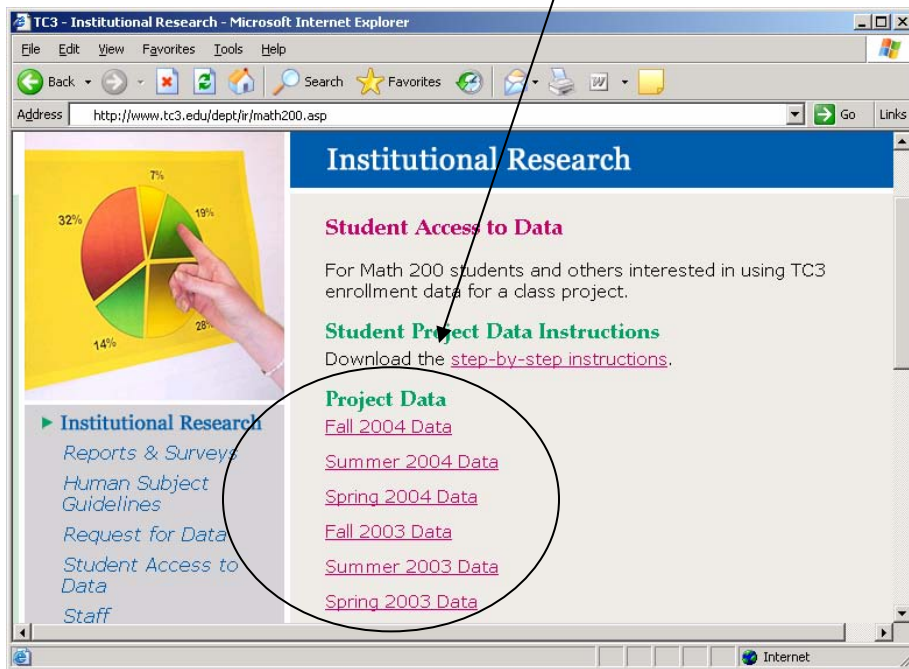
TC3 - Institutional Research - Microsoft Internet Explorer

File Edit View Favorites Tools Help

Back Search Favorites

Address http://www.tc3.edu/dept/ir/math200.asp Go Links

7%
32%
19%
14%
28%

Institutional Research

Student Access to Data

For Math 200 students and others interested in using TC3 enrollment data for a class project.

Student Project Data Instructions

Download the step-by-step instructions.

Project Data

Fall 2004 Data

Summer 2004 Data

Spring 2004 Data

Fall 2003 Data

Summer 2003 Data

Spring 2003 Data

▸ Institutional Research

Reports & Surveys

Human Subject Guidelines

Request for Data

Student Access to Data

Staff

Internet